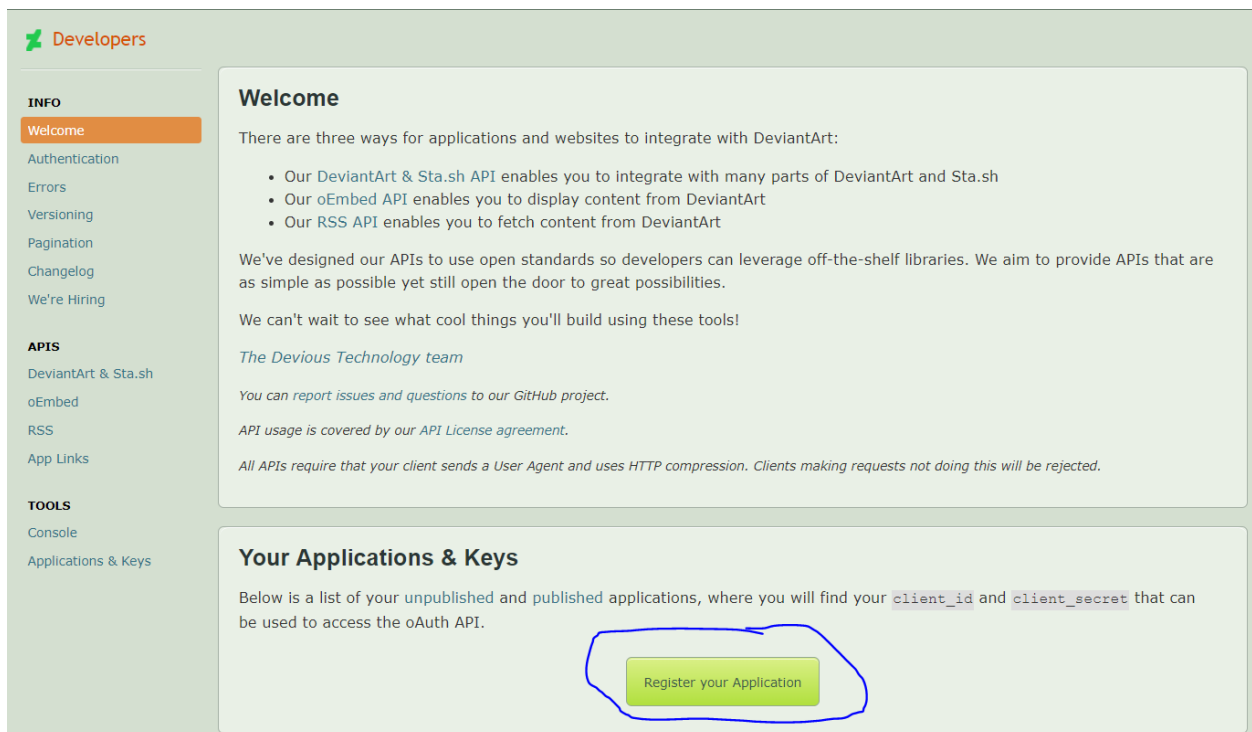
Developers

INFO
Welcome
Authentication
Errors
Versioning
Pagination
Changelog
We're Hiring

APIS
DeviantArt & Sta.sh
oEmbed
RSS
App Links

TOOLS
Console
Applications & Keys

Welcome

There are three ways for applications and websites to integrate with DeviantArt:

- Our DeviantArt & Sta.sh API enables you to integrate with many parts of DeviantArt and Sta.sh
- Our oEmbed API enables you to display content from DeviantArt
- Our RSS API enables you to fetch content from DeviantArt

We've designed our APIs to use open standards so developers can leverage off-the-shelf libraries. We aim to provide APIs that are as simple as possible yet still open the door to great possibilities.

We can't wait to see what cool things you'll build using these tools!

The Devious Technology team

You can report issues and questions to our GitHub project.

API usage is covered by our API License agreement.

All APIs require that your client sends a User Agent and uses HTTP compression. Clients making requests not doing this will be rejected.

Your Applications & Keys

Below is a list of your unpublished and published applications, where you will find your client_id and client_secret that can be used to access the oAuth API.

Register your Application